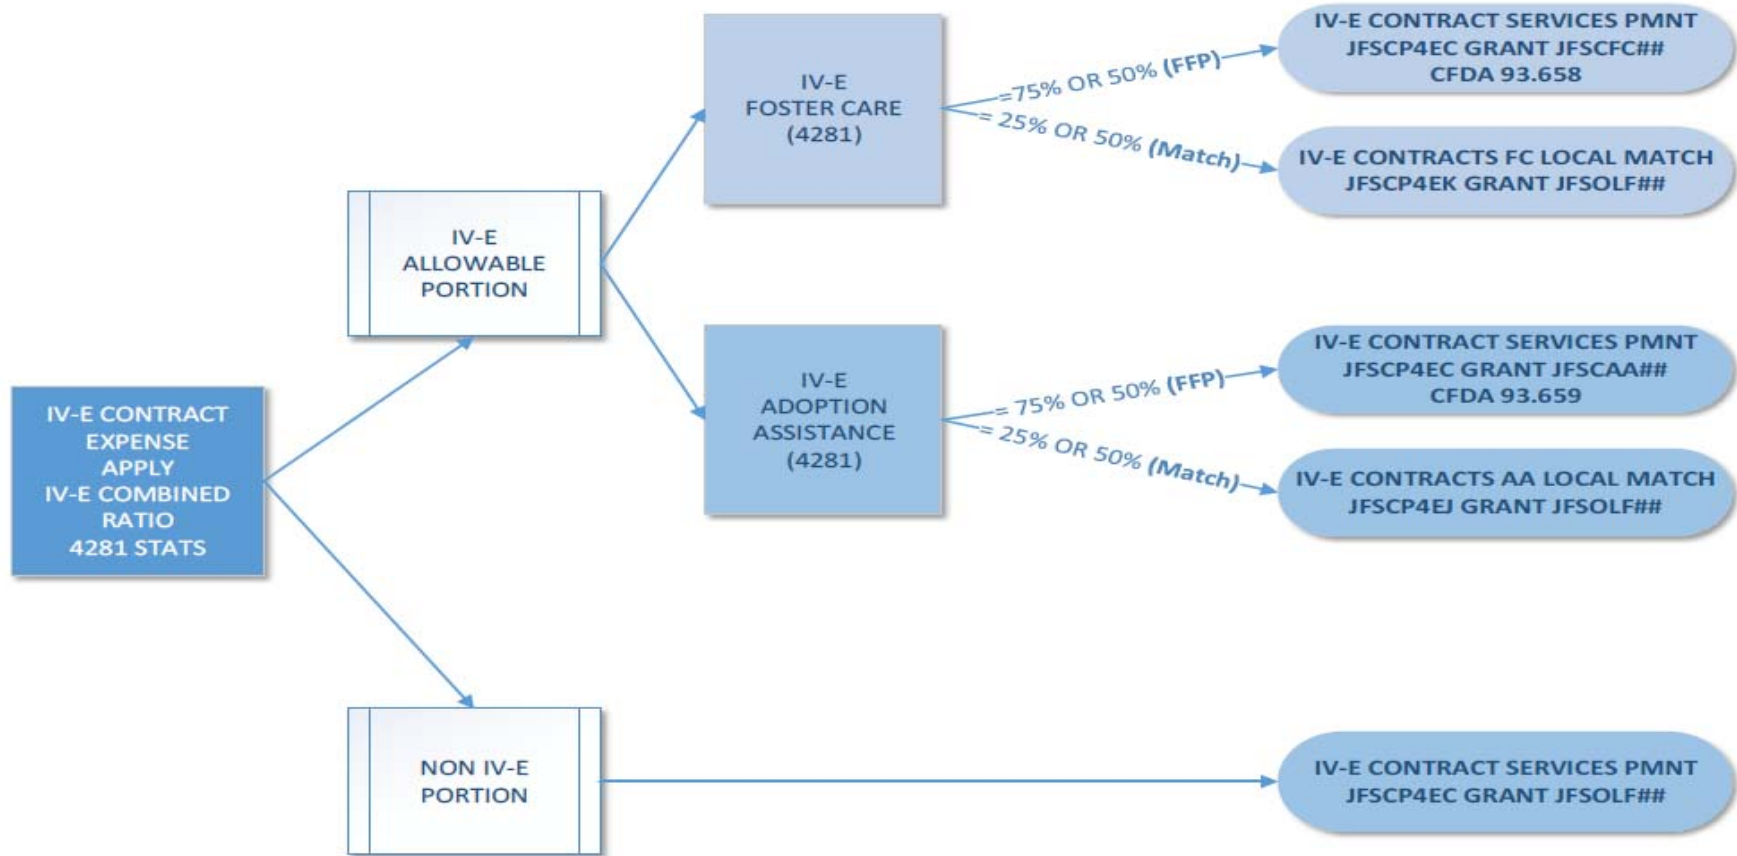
IV-E CONTRACT EXPENSE APPLY IV-E COMBINED RATIO 4281 STATS

IV-E ALLOWABLE PORTION

IV-E FOSTER CARE (4281)

=75% OR 50% (FFP)

= 25% OR 50% (Match)

IV-E CONTRACT SERVICES PMNT JFSCP4EC GRANT JFSCFC## CFDA 93.658

IV-E CONTRACTS FC LOCAL MATCH JFSCP4EK GRANT JFSOLF##

IV-E ADOPTION ASSISTANCE (4281)

= 75% OR 50% (FFP)

= 25% OR 50% (Match)

IV-E CONTRACT SERVICES PMNT JFSCP4EC GRANT JFSCAA## CFDA 93.659

IV-E CONTRACTS AA LOCAL MATCH JFSCP4EJ GRANT JFSOLF##

NON IV-E PORTION

IV-E CONTRACT SERVICES PMNT JFSCP4EC GRANT JFSOLF##